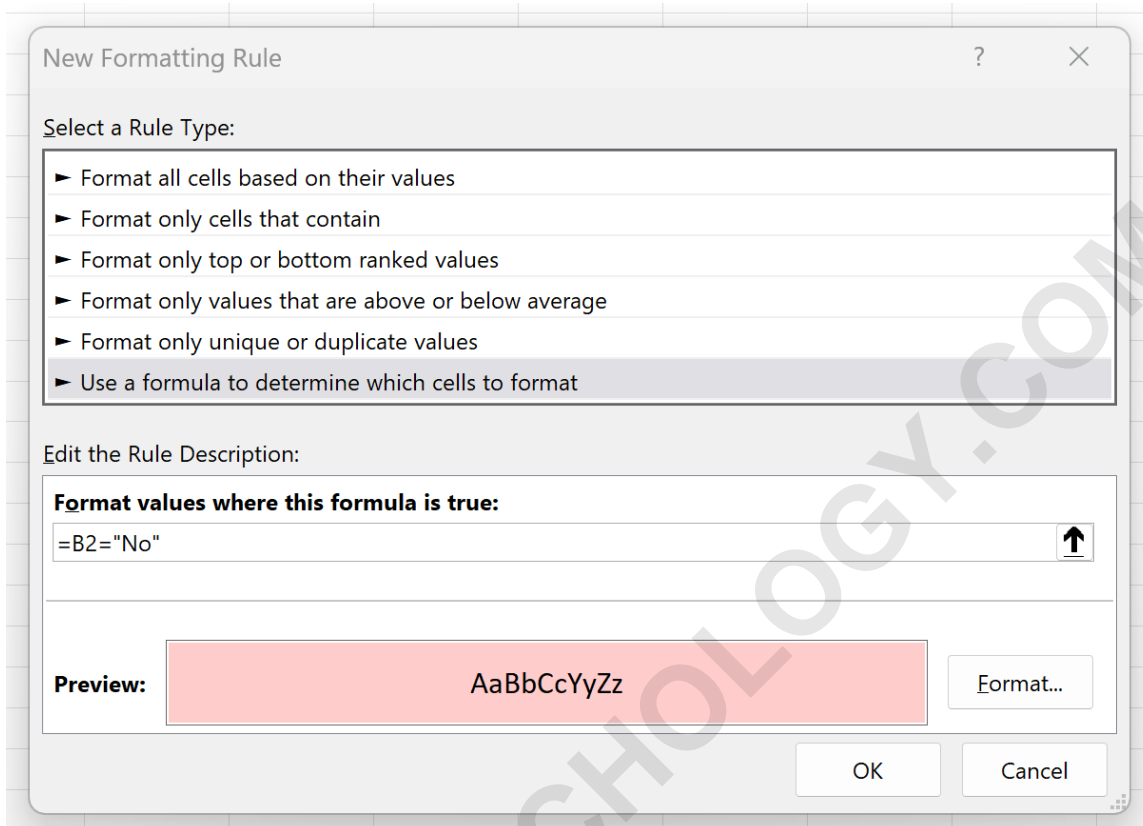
New Formatting Rule ? ×

Select a Rule Type:

► Format all cells based on their values
► Format only cells that contain
► Format only top or bottom ranked values
► Format only values that are above or below average
► Format only unique or duplicate values
► Use a formula to determine which cells to format

Edit the Rule Description:

Format values where this formula is true:

=B2="No"

Preview: AaBbCcYyZz Format...

OK Cancel

CHOLOGY.COM